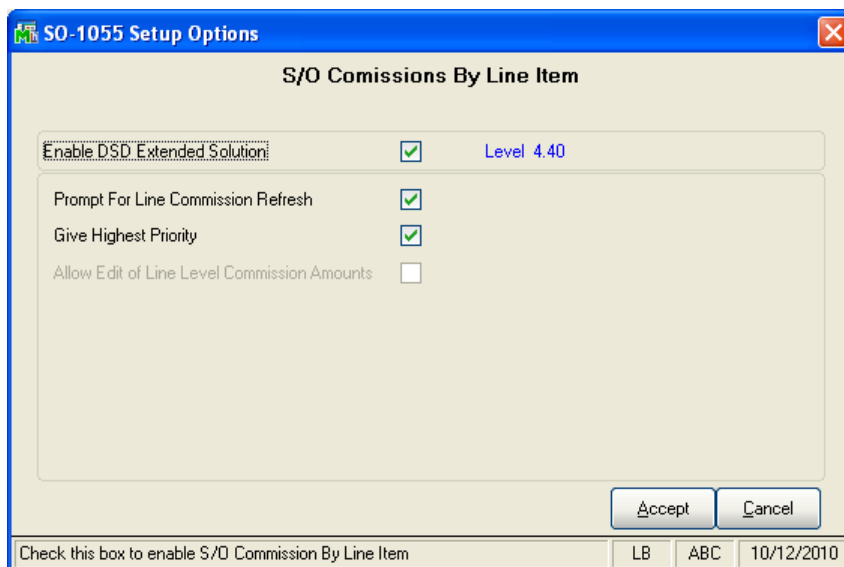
SO-1055 Setup Options

S/O Comissions By Line Item

Enable DSD Extended Solution

Level 4.40

Prompt For Line Commission Refresh

Give Highest Priority

Allow Edit of Line Level Commission Amounts

Accept

Cancel

Check this box to enable S/O Commission By Line Item

LB

ABC

10/12/2010